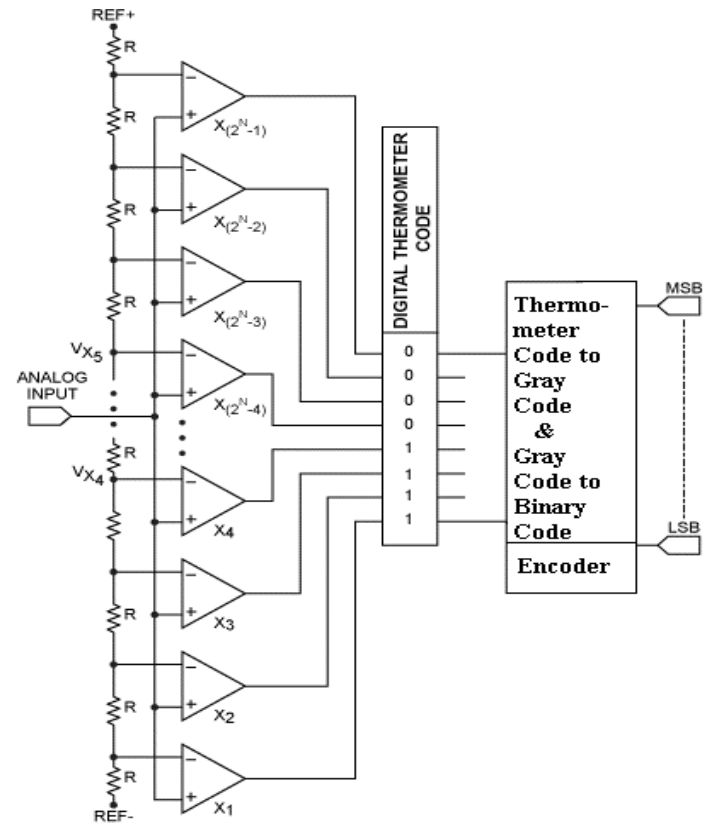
REF+

R

$X_{(2^N-1)}$

R

$X_{(2^N-2)}$

R

$X_{(2^N-3)}$

R

$V_{X_5}$

ANALOG INPUT

$X_{(2^N-4)}$

R

$V_{X_4}$

$X_4$

R

$X_3$

R

$X_2$

R

$X_1$

REF-

DIGITAL THERMOMETER CODE

0
0
0
0
1
1
1
1

Thermometer Code to Gray Code & Gray Code to Binary Code

Encoder

MSB

LSB